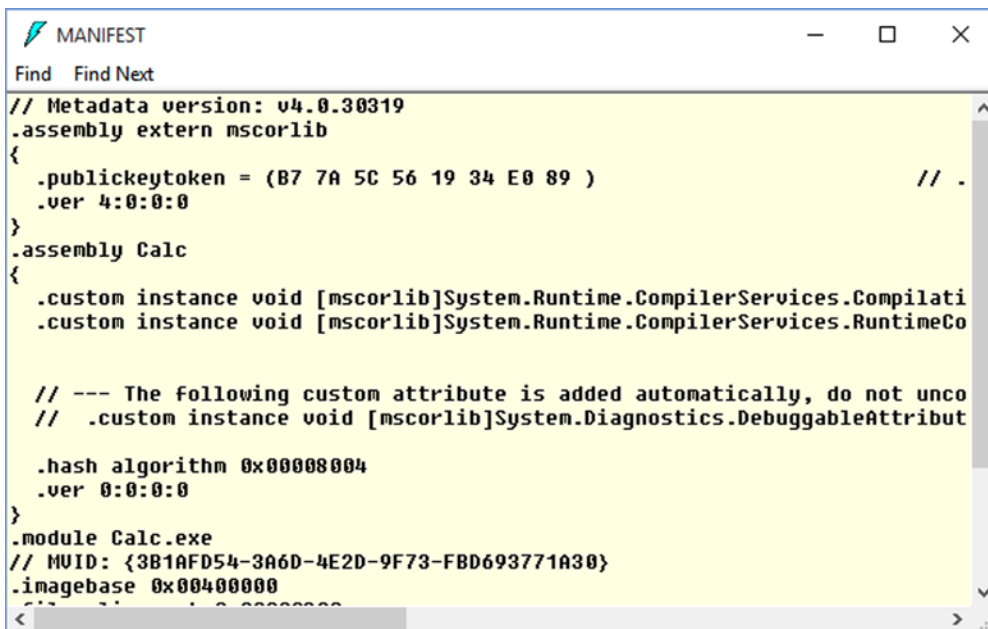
MANIFEST

Find Find Next

// Metadata version: v4.0.30319
.assembly extern mscorlib
{
  .publickeytoken = (B7 7A 5C 56 19 34 E0 89 )                         // .
  .ver 4:0:0:0
}
.assembly Calc
{
  .custom instance void [mscorlib]System.Runtime.CompilerServices.Compilati
  .custom instance void [mscorlib]System.Runtime.CompilerServices.RuntimeCo

  // --- The following custom attribute is added automatically, do not unco
  //  .custom instance void [mscorlib]System.Diagnostics.DebuggableAttribut

  .hash algorithm 0x00008004
  .ver 0:0:0:0
}
.module Calc.exe
// MVID: {3B1AFD54-3A6D-4E2D-9F73-FBD693771A30}
.imagebase 0x00400000
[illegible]